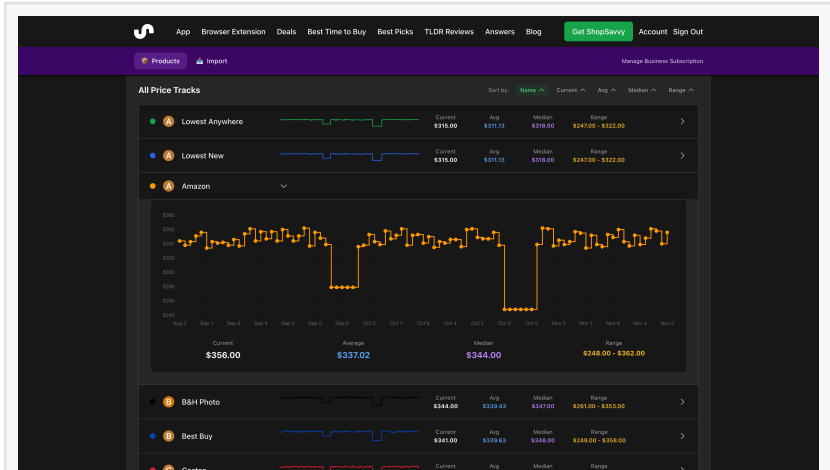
App Browser Extension Deals Best Time to Buy Best Picks TLDR Reviews Answers Blog Get ShopSavvy Account Sign Out

Products Import Manage Business Subscription

All Price Tracks

Sort by: Name Current Avg Median Range

A Lowest Anywhere
Current $315.00 Avg $311.13 Median $318.00 Range $247.00 - $322.00

A Lowest New
Current $315.00 Avg $311.13 Median $318.00 Range $247.00 - $322.00

A Amazon

$360
$350
$340
$330
$320
$310
$300
$290
$280
$270
$260
$250
$240

Aug 2 Sep 1 Sep 6 Sep 4 Sep 2 Sep 0 Sep 0 Oct 3 Oct 1 Oct 6 Oct 4 Oct 2 Oct 0 Oct 0 Nov 3 Nov 1 Nov 6 Nov 4 Nov 2

Current $356.00
Average $337.02
Median $344.00
Range $248.00 - $362.00

B B&H Photo
Current $344.00 Avg $339.43 Median $347.00 Range $261.00 - $353.00

B Best Buy
Current $341.00 Avg $339.63 Median $348.00 Range $249.00 - $358.00

B Costco
Current Avg Median Range